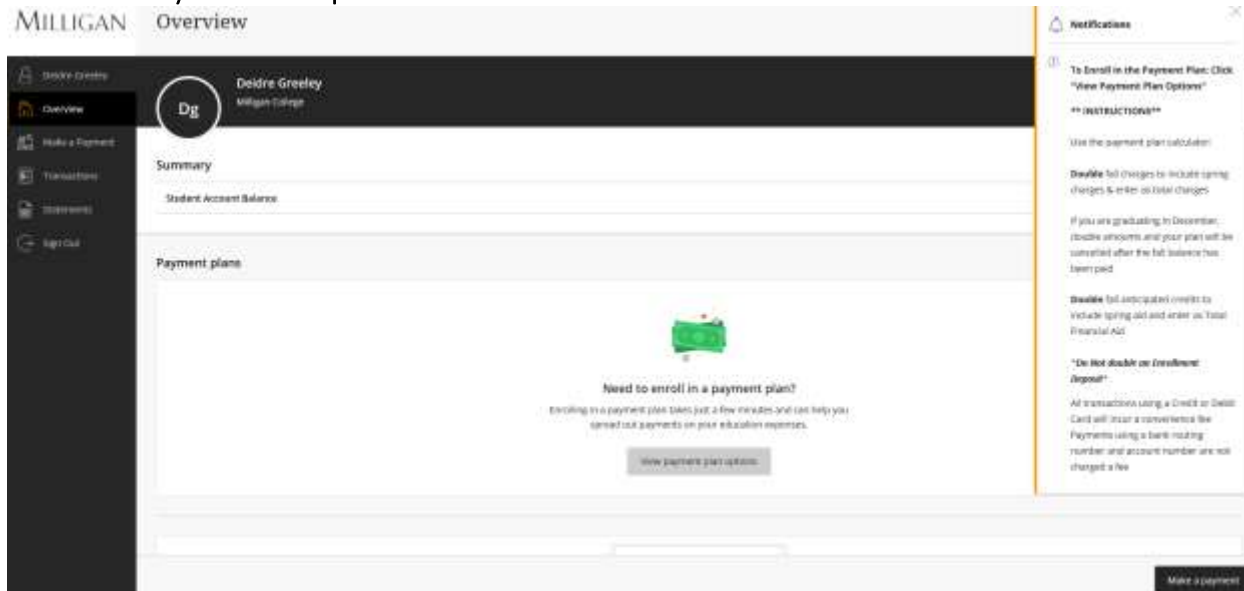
MILLIGAN

Overview

Deidre Greeley
Overview
Make a Payment
Transactions
Statements
Sign Out

Dg
Deidre Greeley
Milligan College

Summary

Student Account Balance

Payment plans

Need to enroll in a payment plan?

Enrolling in a payment plan takes just a few minutes and can help you spread out payments on your education expenses.

View payment plan options

Notifications

To Enroll in the Payment Plan: Click "View Payment Plan Options"

**INSTRUCTIONS**

Use the payment plan calculator:

Double fall charges to include spring charges & enter as total charges

If you are graduating in December, double amounts and your plan will be canceled after the fall balance has been paid

Double fall anticipated credits to include spring aid and enter as Total Financial Aid

*Do Not double an Enrollment Deposit*

All transactions using a Credit or Debit Card will incur a convenience fee. Payments using a bank routing number and account number are not charged a fee

Make a payment